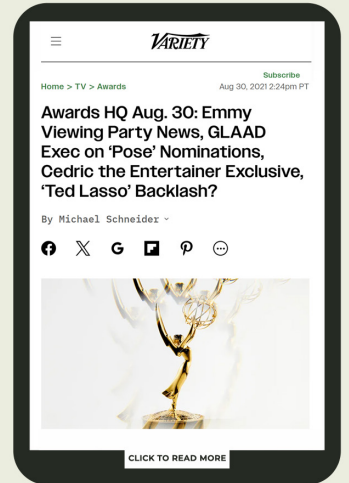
VARIETY

Subscribe

Home > TV > Awards

Aug 30, 2021 2:24pm PT

Awards HQ Aug. 30: Emmy Viewing Party News, GLAAD Exec on 'Pose' Nominations, Cedric the Entertainer Exclusive, 'Ted Lasso' Backlash?

By Michael Schneider

CLICK TO READ MORE